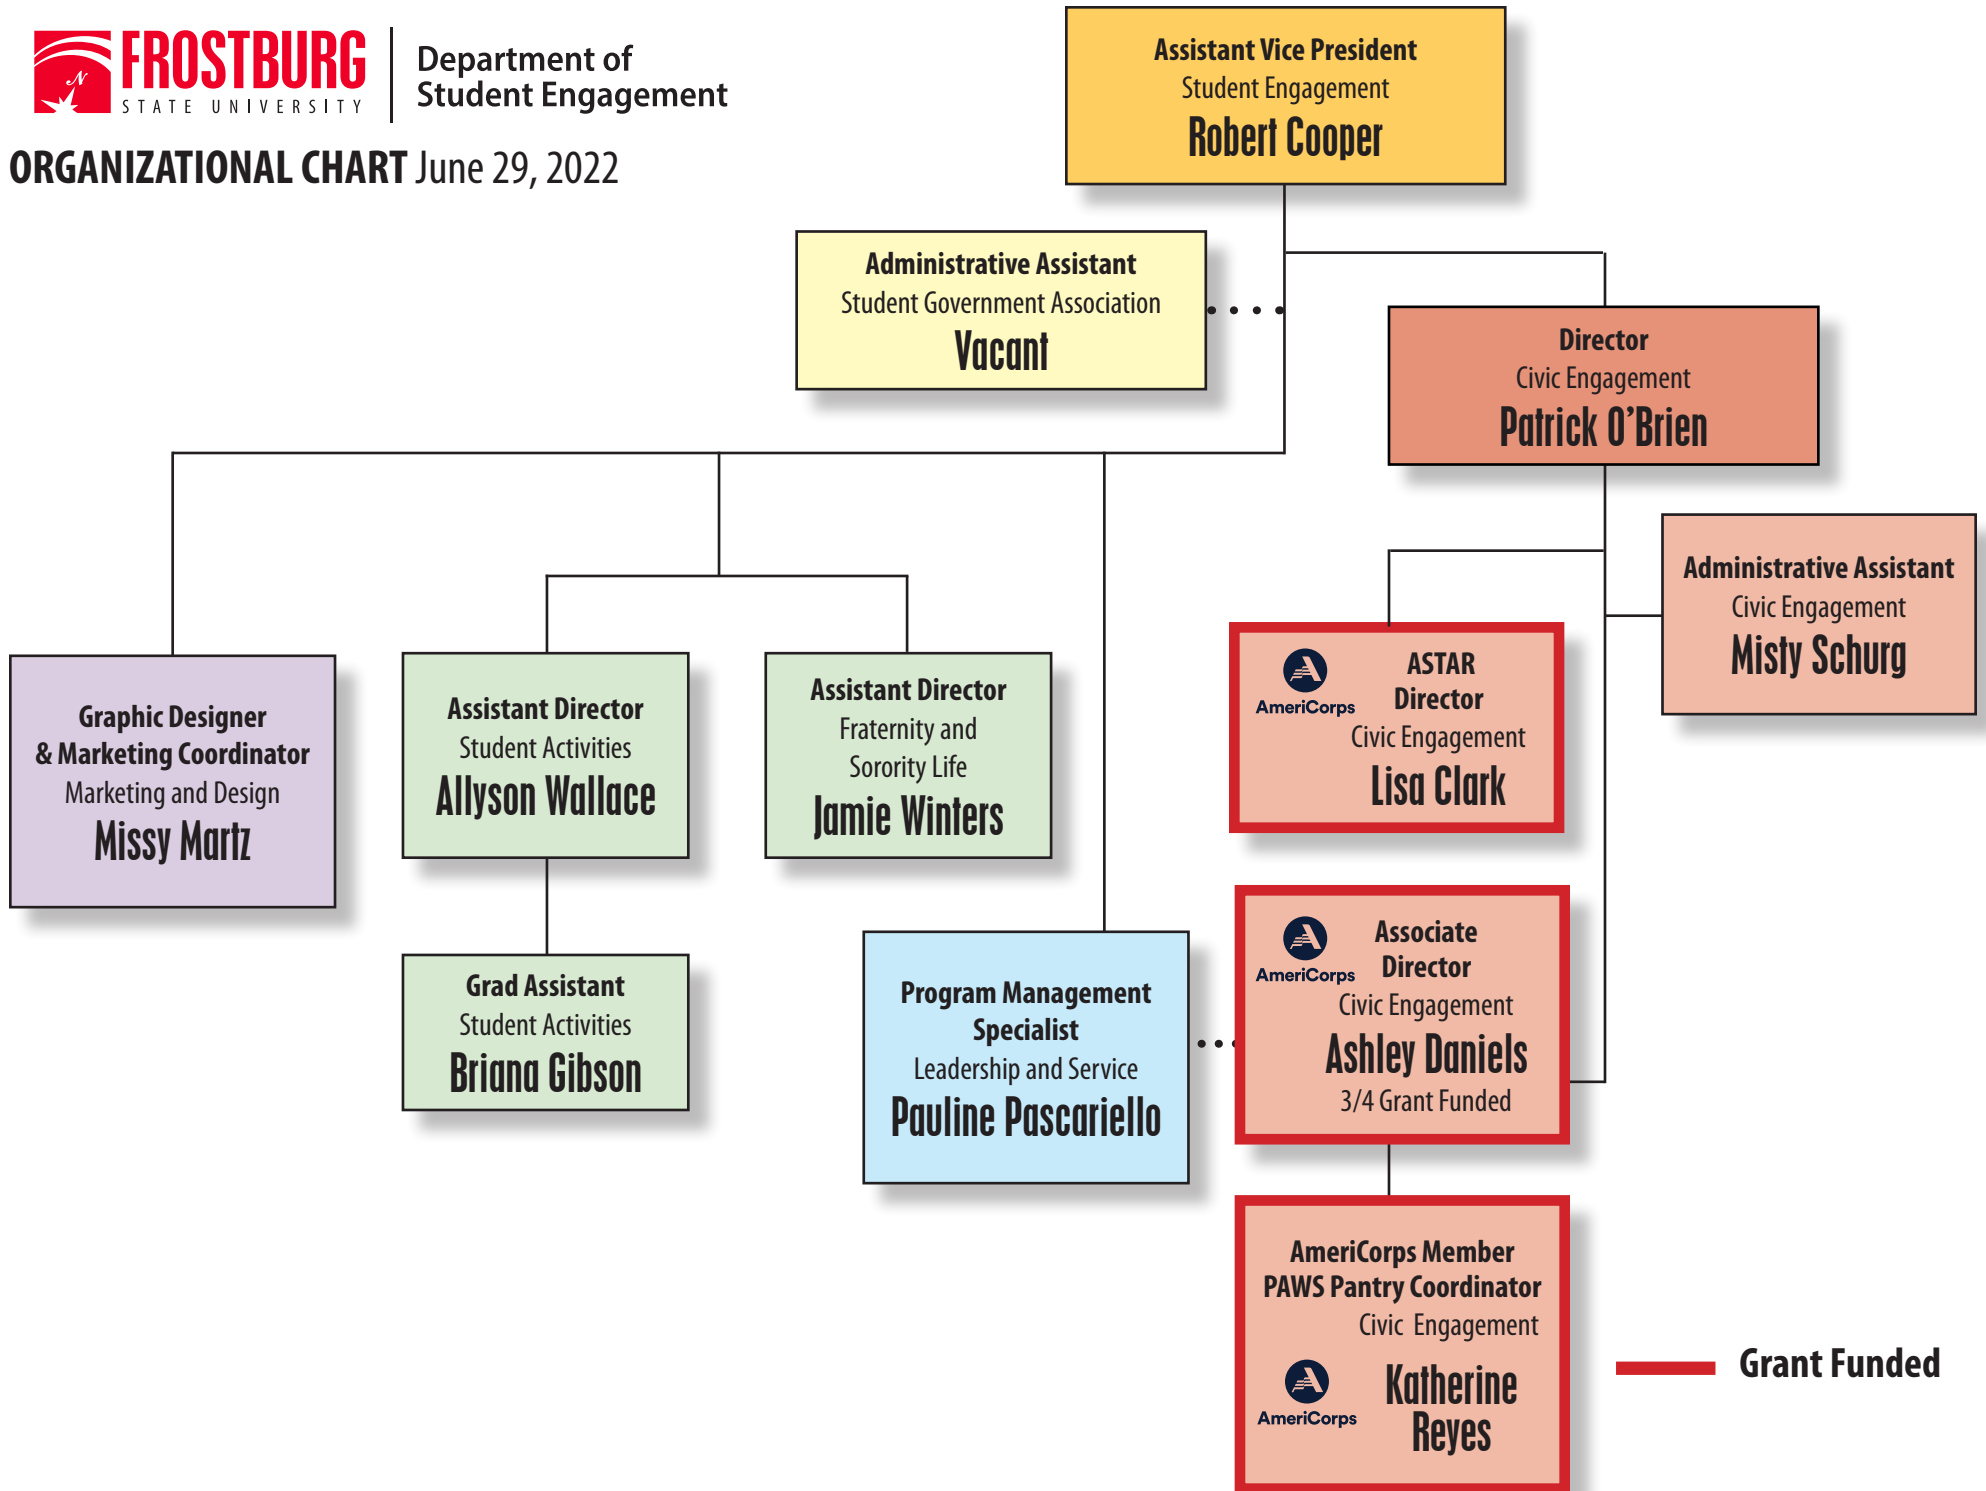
FROSTBURG STATE UNIVERSITY

Department of Student Engagement

ORGANIZATIONAL CHART June 29, 2022

Assistant Vice President
Student Engagement
Robert Cooper

Administrative Assistant
Student Government Association
Vacant

Director
Civic Engagement
Patrick O'Brien

Administrative Assistant
Civic Engagement
Misty Schurg

AmeriCorps
ASTAR Director
Civic Engagement
Lisa Clark

Graphic Designer & Marketing Coordinator
Marketing and Design
Missy Martz

Assistant Director
Student Activities
Allyson Wallace

Assistant Director
Fraternity and Sorority Life
Jamie Winters

Grad Assistant
Student Activities
Briana Gibson

Program Management Specialist
Leadership and Service
Pauline Pascariello

AmeriCorps
Associate Director
Civic Engagement
Ashley Daniels
3/4 Grant Funded

AmeriCorps Member
PAWS Pantry Coordinator
Civic Engagement
AmeriCorps
Katherine Reyes

Grant Funded